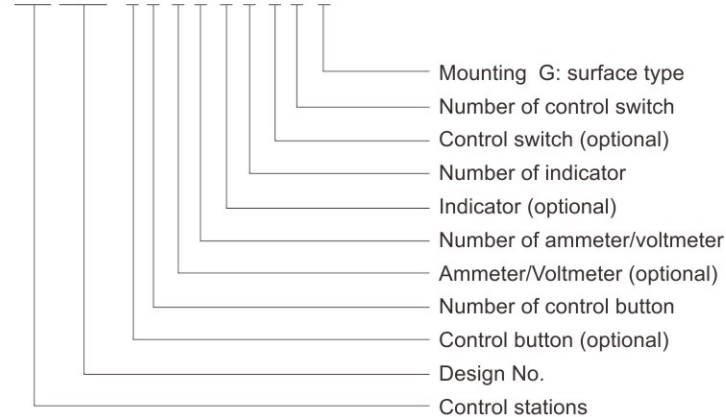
Mounting G: surface type
Number of control switch
Control switch (optional)
Number of indicator
Indicator (optional)
Number of ammeter/voltmeter
Ammeter/Voltmeter (optional)
Number of control button
Control button (optional)
Design No.
Control stations